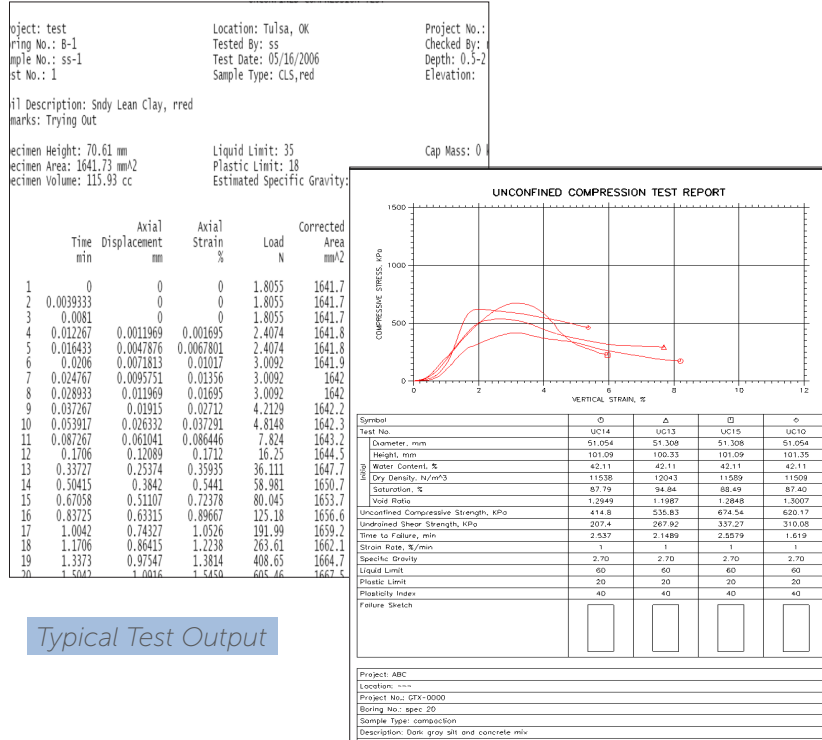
roject: test
ring No.: B-1
mple No.: ss-1
st No.: 1

Location: Tulsa, OK
Tested By: ss
Test Date: 05/16/2006
Sample Type: CLS,red

Project No.:
Checked By:
Depth: 0.5-2
Elevation:

il Description: Sndy Lean Clay, rred
marks: Trying Out

ecimen Height: 70.61 mm
ecimen Area: 1641.73 mm^2
ecimen Volume: 115.93 cc

Liquid Limit: 35
Plastic Limit: 18
Estimated Specific Gravity:

Cap Mass: 0

| | Time min | Axial Displacement mm | Axial Strain % | Load N | Corrected Area mm^2 |
|---|---|---|---|---|---|
| 1 | 0 | 0 | 0 | 1.8055 | 1641.7 |
| 2 | 0.0039333 | 0 | 0 | 1.8055 | 1641.7 |
| 3 | 0.0081 | 0 | 0 | 1.8055 | 1641.7 |
| 4 | 0.012267 | 0.0011969 | 0.001695 | 2.4074 | 1641.8 |
| 5 | 0.01643 | 0.0047876 | 0.0067801 | 2.4074 | 1641.8 |
| 6 | 0.0206 | 0.0071813 | 0.01017 | 3.0092 | 1641.9 |
| 7 | 0.024767 | 0.0095751 | 0.01356 | 3.0092 | 1642 |
| 8 | 0.028933 | 0.011969 | 0.01695 | 3.0092 | 1642 |
| 9 | 0.037267 | 0.01915 | 0.02712 | 4.2129 | 1642.2 |
| 10 | 0.053917 | 0.026332 | 0.037291 | 4.8148 | 1642.3 |
| 11 | 0.087267 | 0.061041 | 0.086446 | 7.824 | 1643.2 |
| 12 | 0.1706 | 0.12089 | 0.1712 | 16.25 | 1644.5 |
| 13 | 0.33727 | 0.25374 | 0.35935 | 36.111 | 1647.7 |
| 14 | 0.50415 | 0.3842 | 0.5441 | 58.981 | 1650.7 |
| 15 | 0.67058 | 0.51107 | 0.72378 | 80.045 | 1653.7 |
| 16 | 0.83725 | 0.63315 | 0.89667 | 125.18 | 1656.6 |
| 17 | 1.0042 | 0.74327 | 1.0526 | 191.99 | 1659.2 |
| 18 | 1.1706 | 0.86415 | 1.2238 | 263.61 | 1662.1 |
| 19 | 1.3373 | 0.97547 | 1.3814 | 408.65 | 1664.7 |
| 20 | 1.5042 | 1.0916 | 1.5459 | 605.46 | 1667.5 |

Typical Test Output

UNCONFINED COMPRESSION TEST REPORT

COMPRESSIVE STRESS, KPa
1500
1000
500
0
0 2 4 6 8 10 12
VERTICAL STRAIN, %

| Symbol | | ○ | △ | □ | ◇ |
|---|---|---|---|---|---|
| Test No. | | UC14 | UC13 | UC15 | UC10 |
| Initial | Diameter, mm | 51.054 | 51.308 | 51.308 | 51.054 |
| | Height, mm | 101.09 | 100.33 | 101.09 | 101.35 |
| | Water Content, % | 42.11 | 42.11 | 42.11 | 42.11 |
| | Dry Density, N/m^3 | 11538 | 12043 | 11589 | 11509 |
| | Saturation, % | 87.79 | 94.84 | 88.49 | 87.40 |
| | Void Ratio | 1.2949 | 1.1987 | 1.2848 | 1.3007 |
| Unconfined Compressive Strength, KPa | | 414.8 | 535.83 | 674.54 | 620.17 |
| Undrained Shear Strength, KPa | | 207.4 | 267.92 | 337.27 | 310.08 |
| Time to Failure, min | | 2.537 | 2.1489 | 2.5579 | 1.619 |
| Strain Rate, %/min | | 1 | 1 | 1 | 1 |
| Specific Gravity | | 2.70 | 2.70 | 2.70 | 2.70 |
| Liquid Limit | | 60 | 60 | 60 | 60 |
| Plastic Limit | | 20 | 20 | 20 | 20 |
| Plasticity Index | | 40 | 40 | 40 | 40 |
| Failure Sketch | | | | | |

Project: ABC
Location: ~~~
Project No.: GTX-0000
Boring No.: spec 20
Sample Type: compaction
Description: Dark gray silt and concrete mix